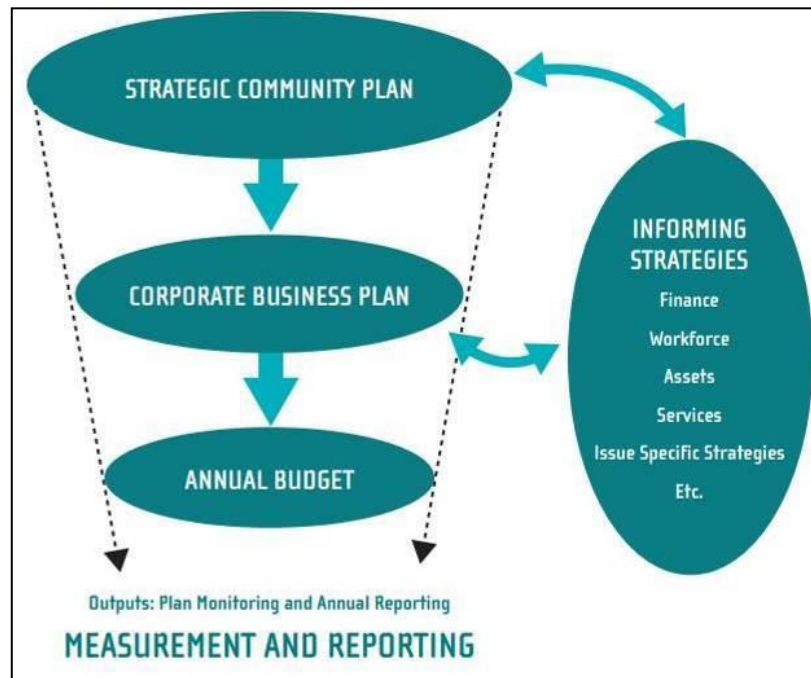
STRATEGIC COMMUNITY PLAN

CORPORATE BUSINESS PLAN

ANNUAL BUDGET

INFORMING STRATEGIES

Finance

Workforce

Assets

Services

Issue Specific Strategies

Etc.

Outputs: Plan Monitoring and Annual Reporting

MEASUREMENT AND REPORTING